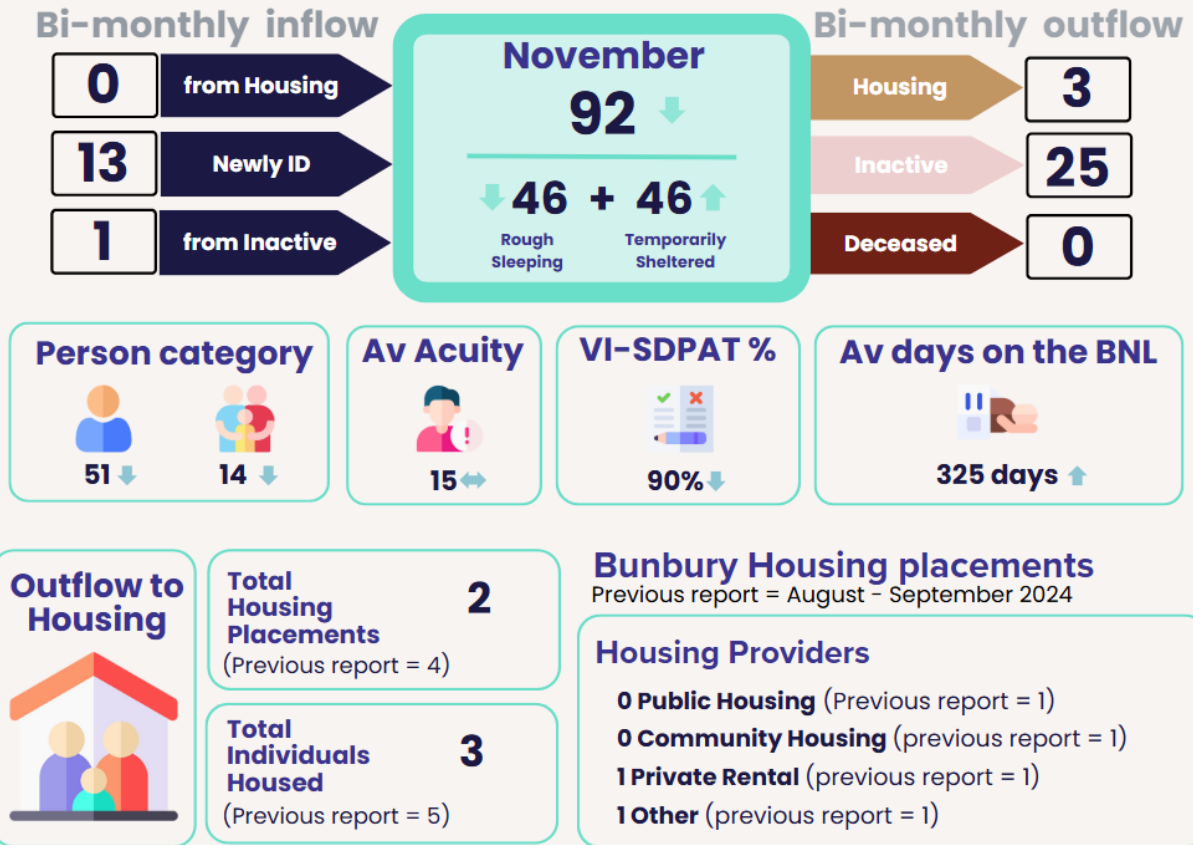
Bi-monthly inflow

0 from Housing

13 Newly ID

1 from Inactive

November

92

46 + 46

Rough Sleeping

Temporarily Sheltered

Bi-monthly outflow

Housing 3

Inactive 25

Deceased 0

Person category

51

14

Av Acuity

15

VI-SDPAT %

90%

Av days on the BNL

325 days

Outflow to Housing

Total Housing Placements 2

(Previous report = 4)

Total Individuals Housed 3

(Previous report = 5)

Bunbury Housing placements

Previous report = August - September 2024

Housing Providers

0 Public Housing (Previous report = 1)

0 Community Housing (previous report = 1)

1 Private Rental (previous report = 1)

1 Other (previous report = 1)